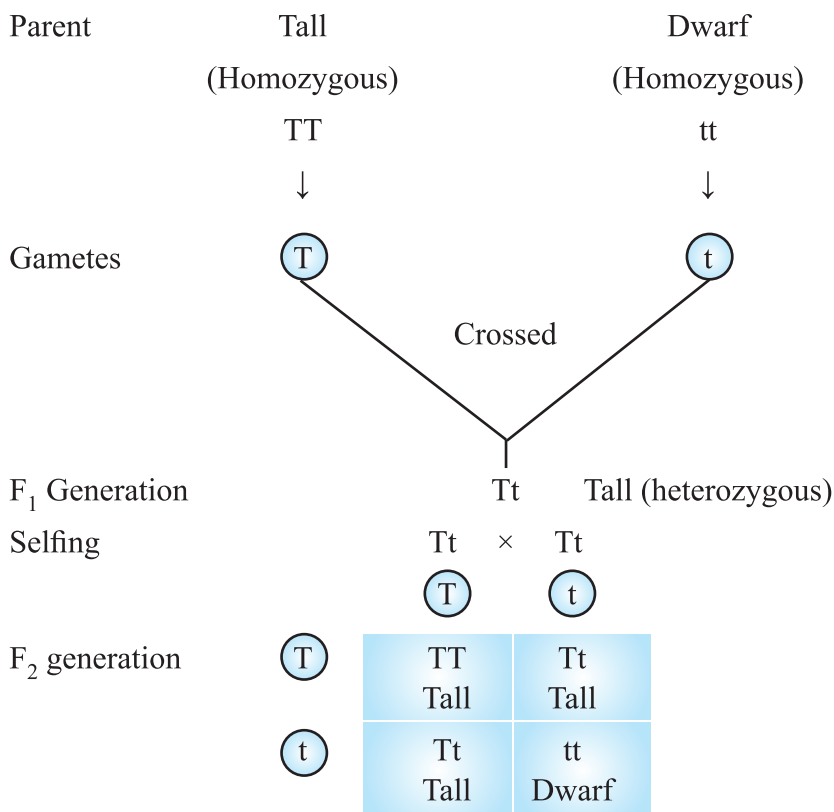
Parent Tall (Homozygous) TT ↓ Dwarf (Homozygous) tt ↓

Gametes T t

Crossed

$F_1$ Generation Tt Tall (heterozygous)

Selfing Tt × Tt

T t

$F_2$ generation

| | T | t |
|---|---|---|
| T | TT Tall | Tt Tall |
| t | Tt Tall | tt Dwarf |